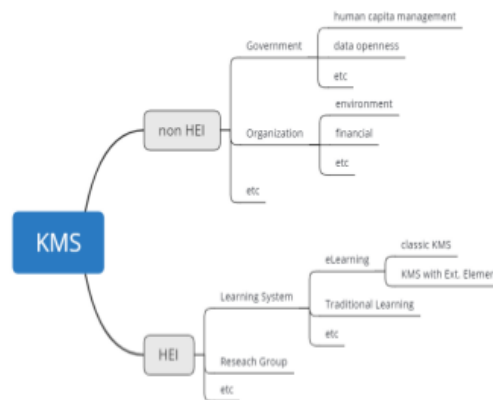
KMS

non HEI

Government

human capita management

data openness

etc

Organization

environment

financial

etc

etc

HEI

Learning System

eLearning

classic KMS

KMS with Ext. Elemen

Traditional Learning

etc

Reseach Group

etc